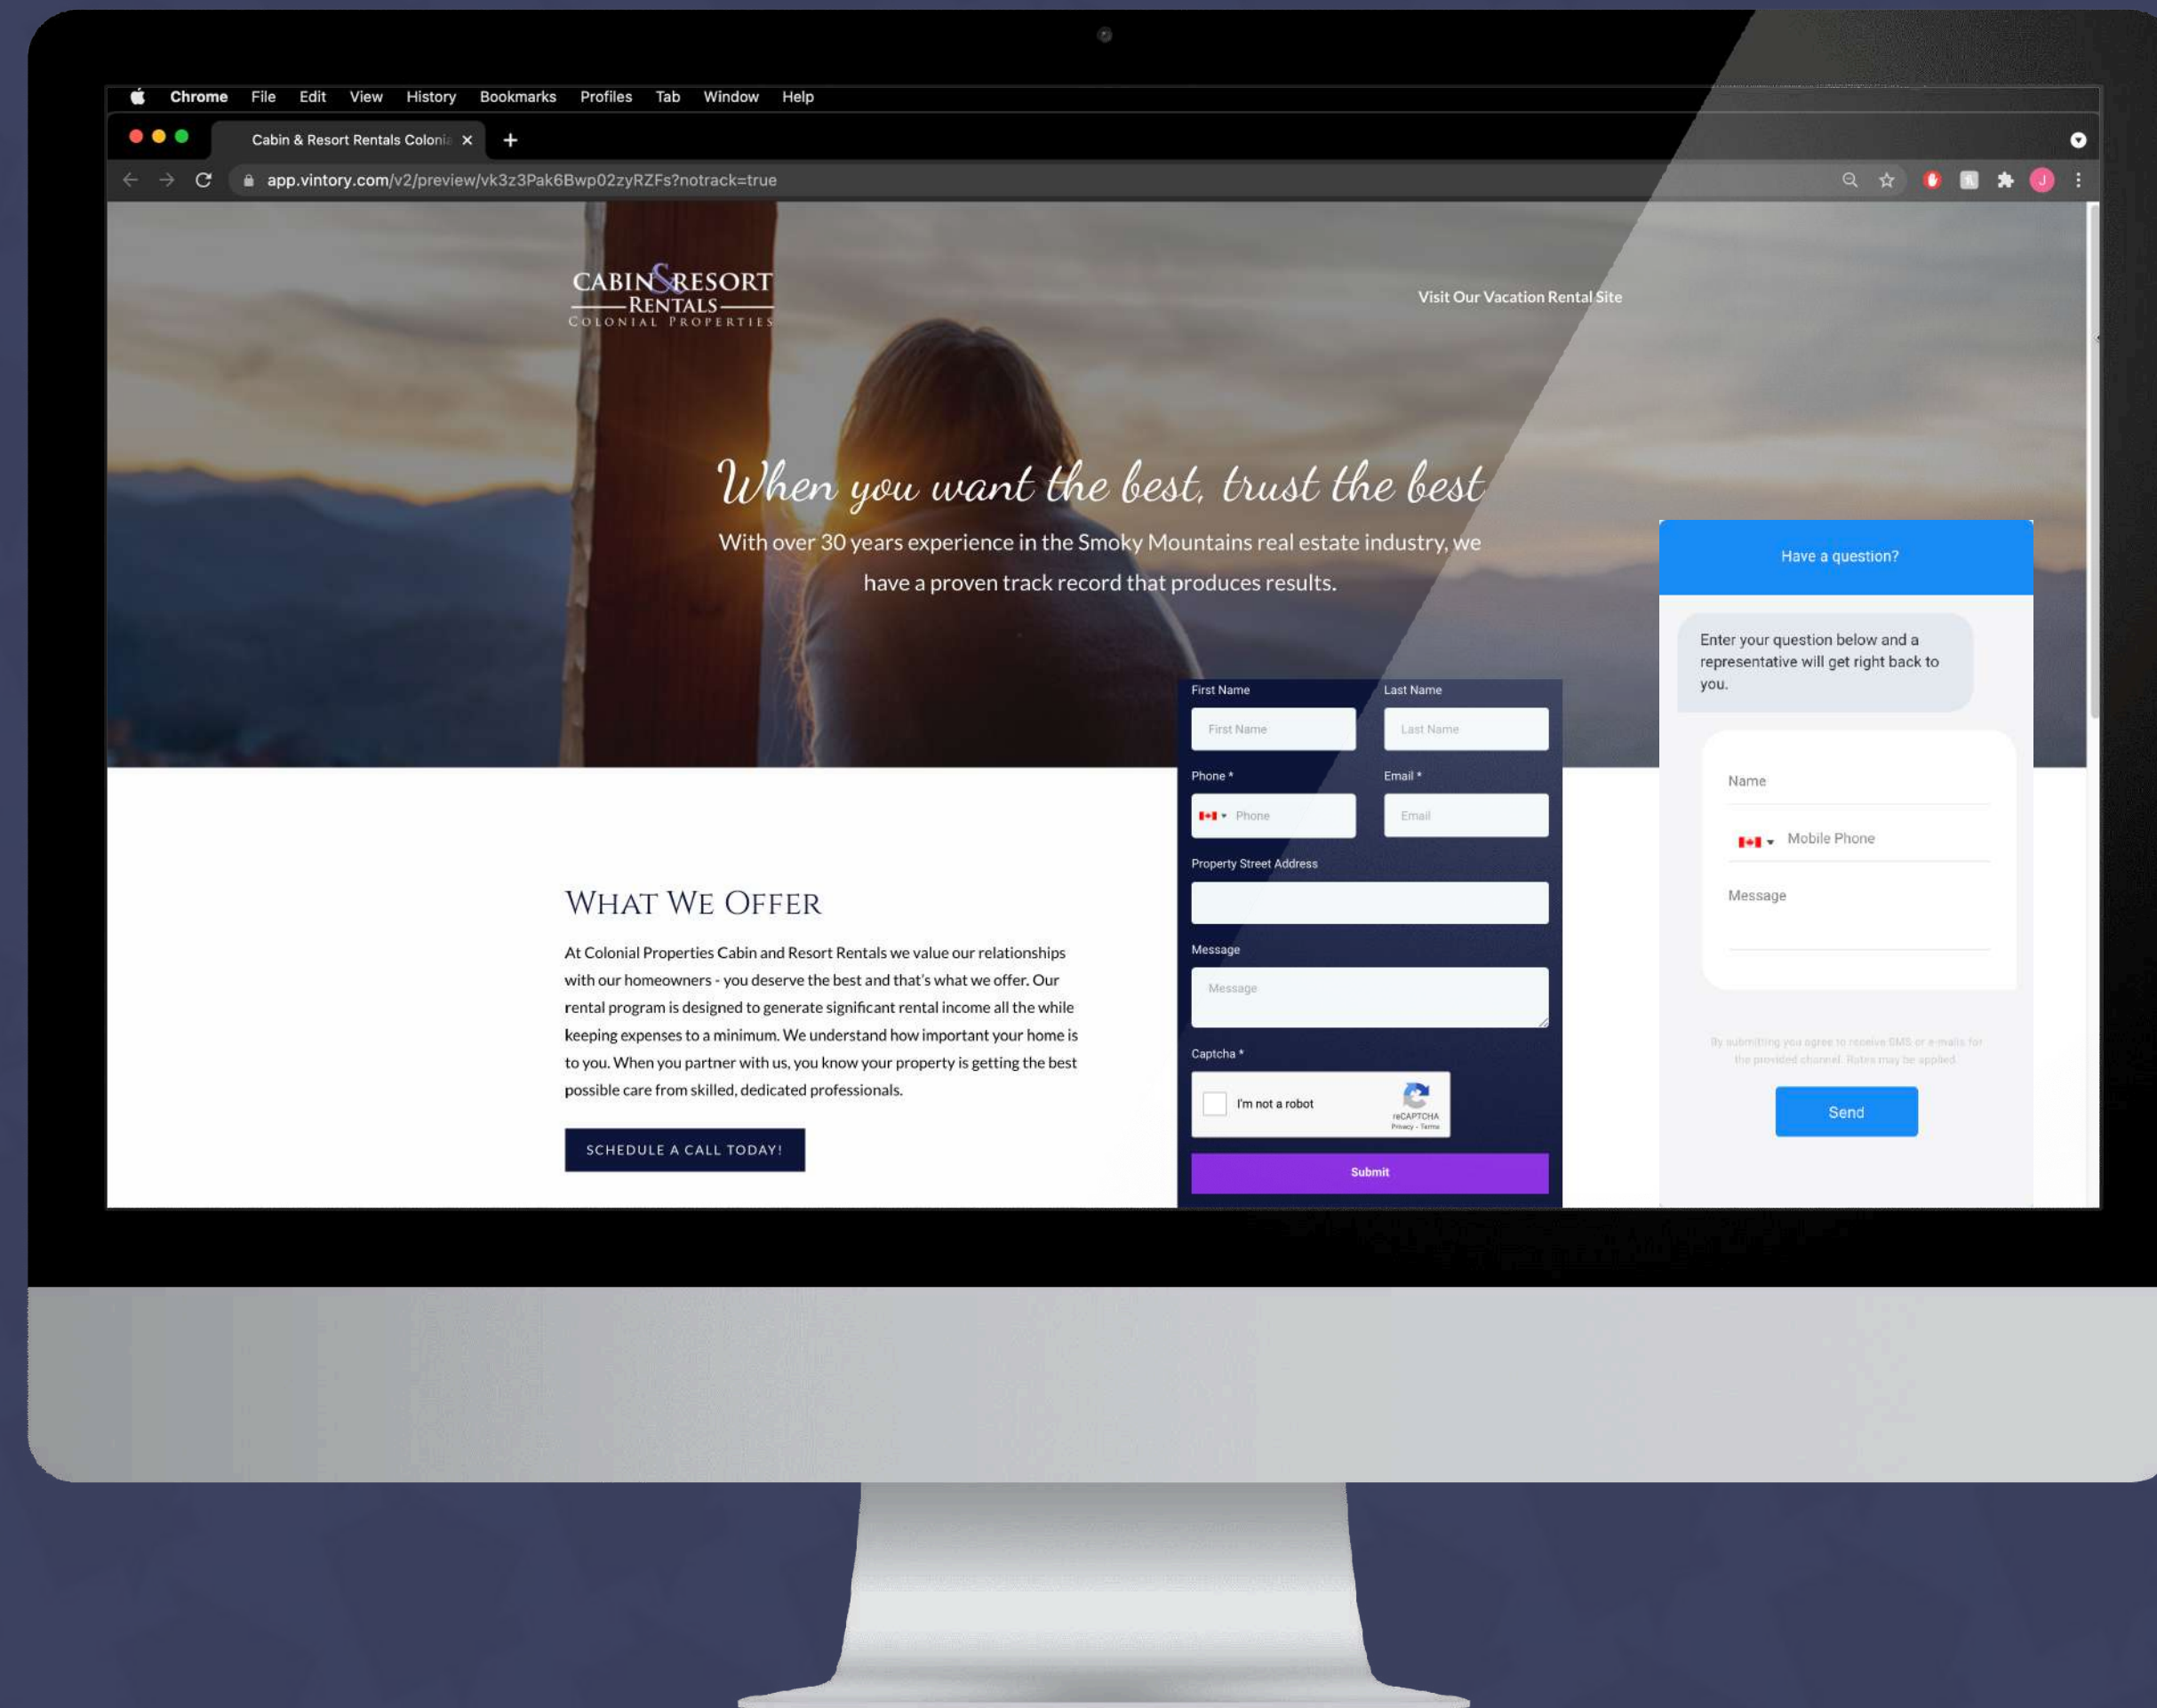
Chrome File Edit View History Bookmarks Profiles Tab Window Help

Cabin & Resort Rentals Coloni ×

app.vintory.com/v2/preview/vk3z3Pak6Bwp02zyRZFs?notrack=true

CABIN & RESORT RENTALS COLONIAL PROPERTIES

Visit Our Vacation Rental Site

When you want the best, trust the best

With over 30 years experience in the Smoky Mountains real estate industry, we have a proven track record that produces results.

Have a question?

Enter your question below and a representative will get right back to you.

Name

Mobile Phone

Message

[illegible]

Send

First Name
First Name
Last Name
Last Name
Phone *
Phone
Email *
Email
Property Street Address
Message
Message
Captcha *
I'm not a robot
reCAPTCHA
Privacy - Terms
Submit

WHAT WE OFFER

At Colonial Properties Cabin and Resort Rentals we value our relationships with our homeowners - you deserve the best and that's what we offer. Our rental program is designed to generate significant rental income all the while keeping expenses to a minimum. We understand how important your home is to you. When you partner with us, you know your property is getting the best possible care from skilled, dedicated professionals.

SCHEDULE A CALL TODAY!